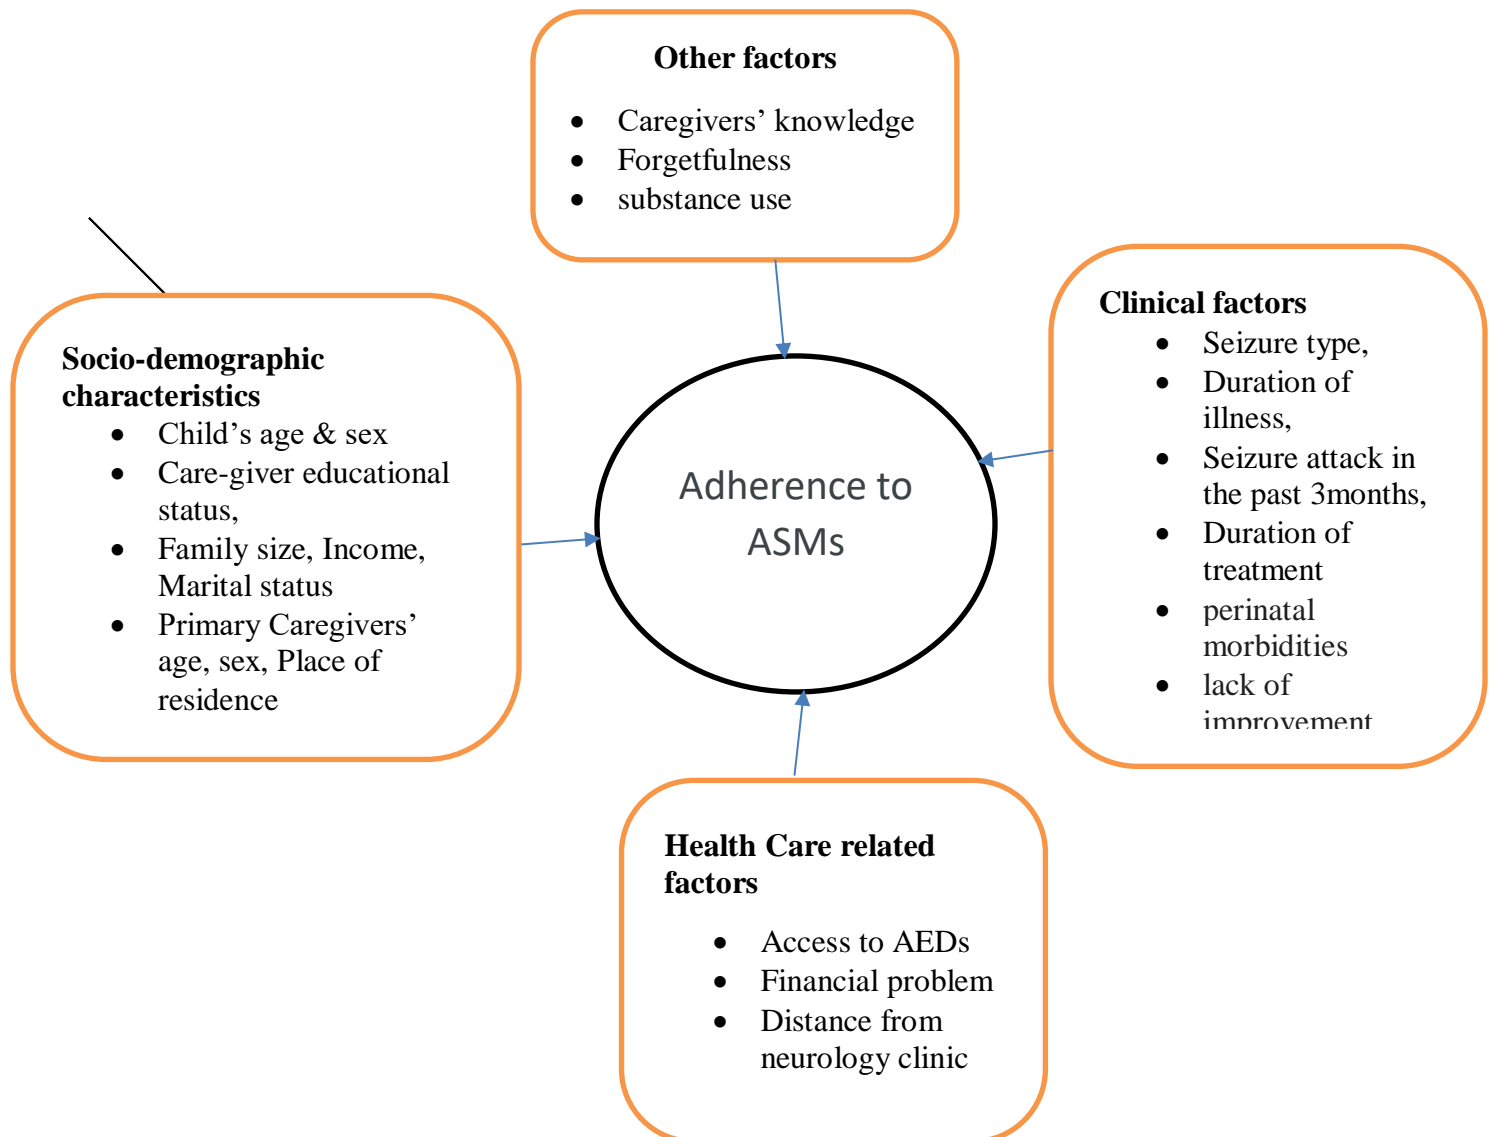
**Other factors**
- Caregivers’ knowledge
- Forgetfulness
- substance use

**Socio-demographic characteristics**
- Child’s age & sex
- Care-giver educational status,
- Family size, Income, Marital status
- Primary Caregivers’ age, sex, Place of residence

Adherence to ASMs

**Clinical factors**
- Seizure type,
- Duration of illness,
- Seizure attack in the past 3months,
- Duration of treatment
- perinatal morbidities
- lack of improvement

**Health Care related factors**
- Access to AEDs
- Financial problem
- Distance from neurology clinic